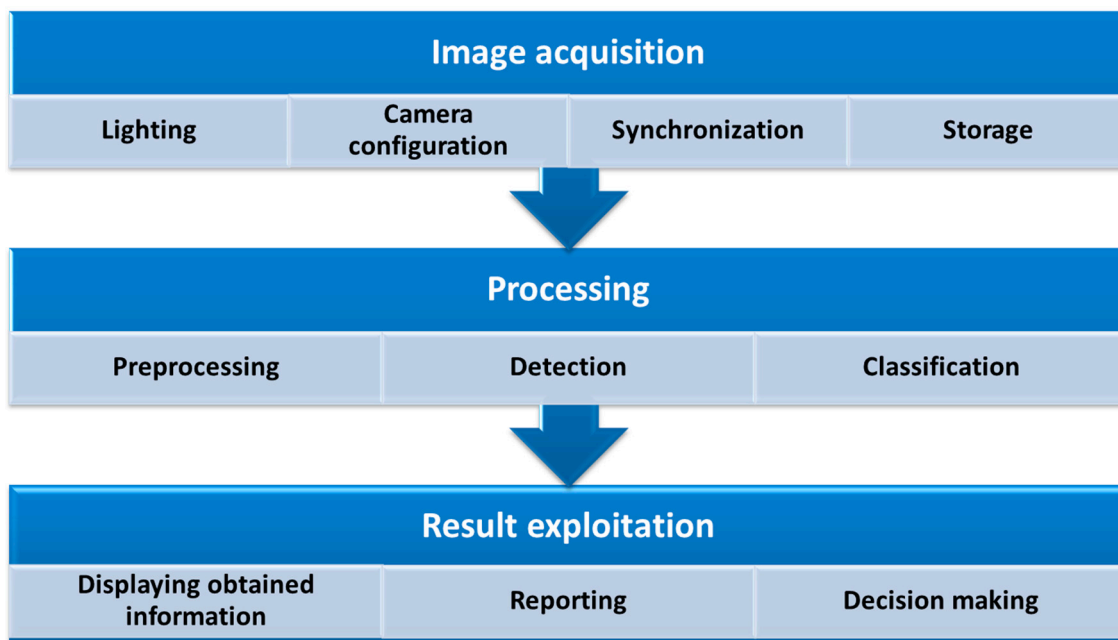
Image acquisition

Lighting

Camera configuration

Synchronization

Storage

Processing

Preprocessing

Detection

Classification

Result exploitation

Displaying obtained information

Reporting

Decision making